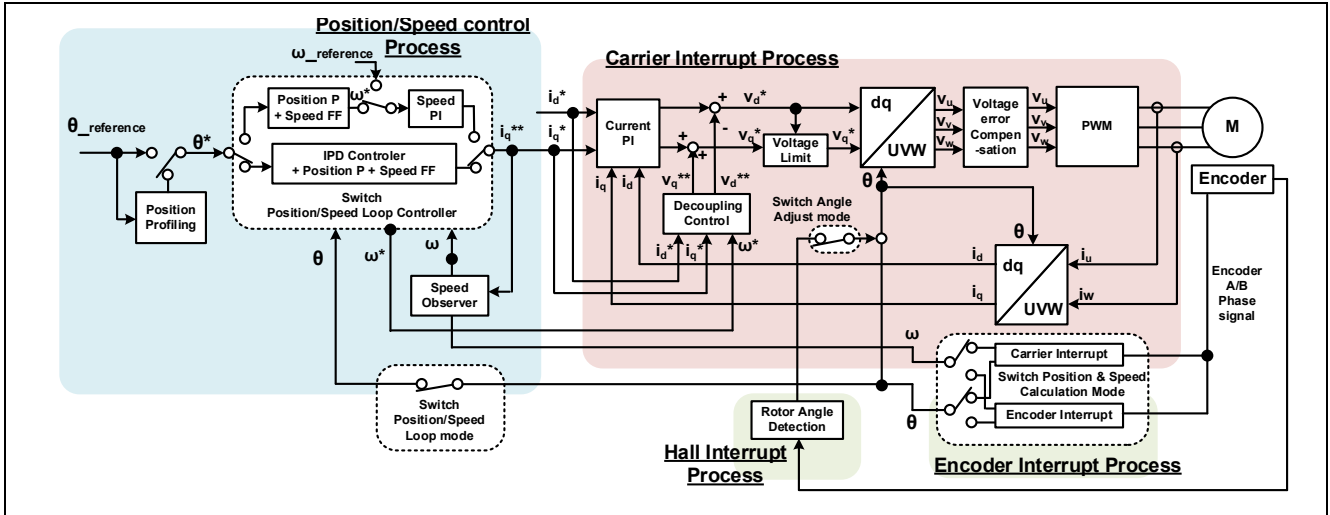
Position/Speed control Process

$\omega$_reference

$\theta$_reference

$\theta^*$

$\omega^*$

Position P + Speed FF

Speed PI

IPD Controler + Position P + Speed FF

$i_q^{**}$

Switch Position/Speed Loop Controller

Position Profiling

$\theta$

$\omega^*$

$\omega$

Speed Observer

Switch Position/Speed Loop mode

Carrier Interrupt Process

$i_d^*$

$i_q^*$

Current PI

$i_q$ $i_d$

$v_d^*$

$v_q^*$

$v_q^{**}$ $v_d^{**}$

Voltage Limit

$v_q^*$

Decoupling Control

$i_d^*$ $i_q^*$ $\omega^*$

dq

UVW

$v_u$ $v_v$ $v_w$

Voltage error Compen-sation

$v_u$ $v_v$ $v_w$

PWM

M

Encoder

Switch Angle Adjust mode

$\theta$

$i_d$

$i_q$

dq

UVW

$i_u$

$i_w$

Encoder A/B Phase signal

$\omega$

$\theta$

Carrier Interrupt

Switch Position & Speed Calculation Mode

Encoder Interrupt

Encoder Interrupt Process

Rotor Angle Detection

Hall Interrupt Process